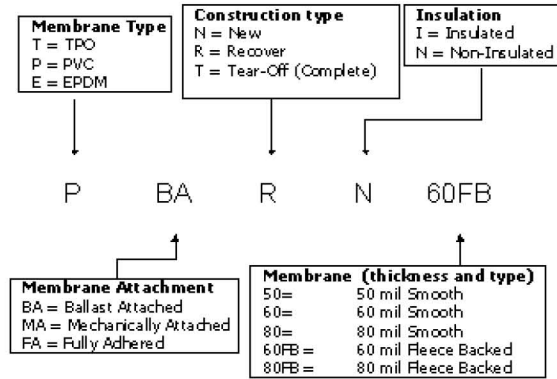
**Membrane Type**
T = TPO
P = PVC
E = EPDM

**Construction type**
N = New
R = Recover
T = Tear-Off (Complete)

**Insulation**
I = Insulated
N = Non-Insulated

P BA R N 60FB

**Membrane Attachment**
BA = Ballast Attached
MA = Mechanically Attached
FA = Fully Adhered

**Membrane (thickness and type)**
50= 50 mil Smooth
60= 60 mil Smooth
80= 80 mil Smooth
60FB = 60 mil Fleece Backed
80FB = 80 mil Fleece Backed